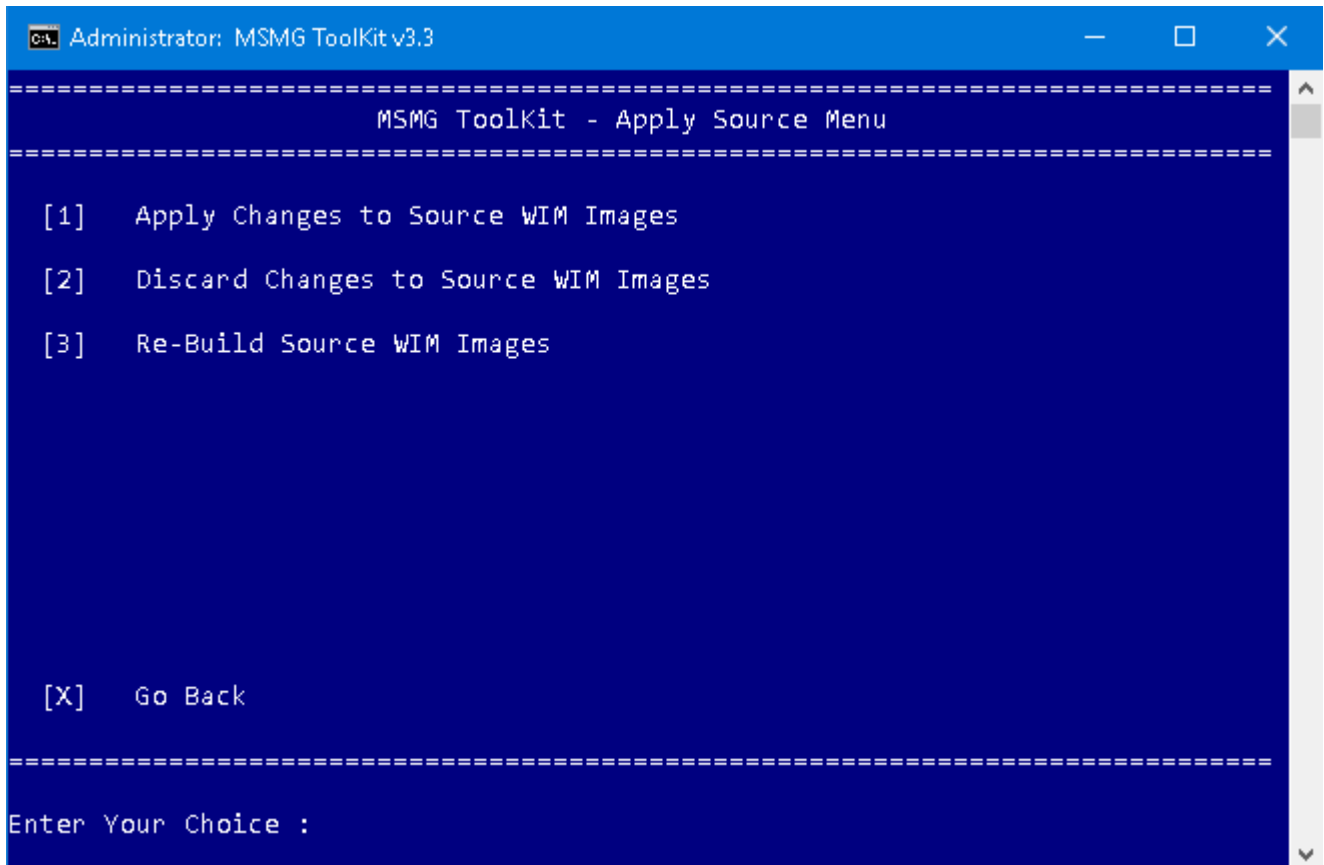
Administrator: MSMG ToolKit v3.3

===============================================================================
MSMG ToolKit - Apply Source Menu
===============================================================================

[1] Apply Changes to Source WIM Images

[2] Discard Changes to Source WIM Images

[3] Re-Build Source WIM Images

[X] Go Back

===============================================================================

Enter Your Choice :